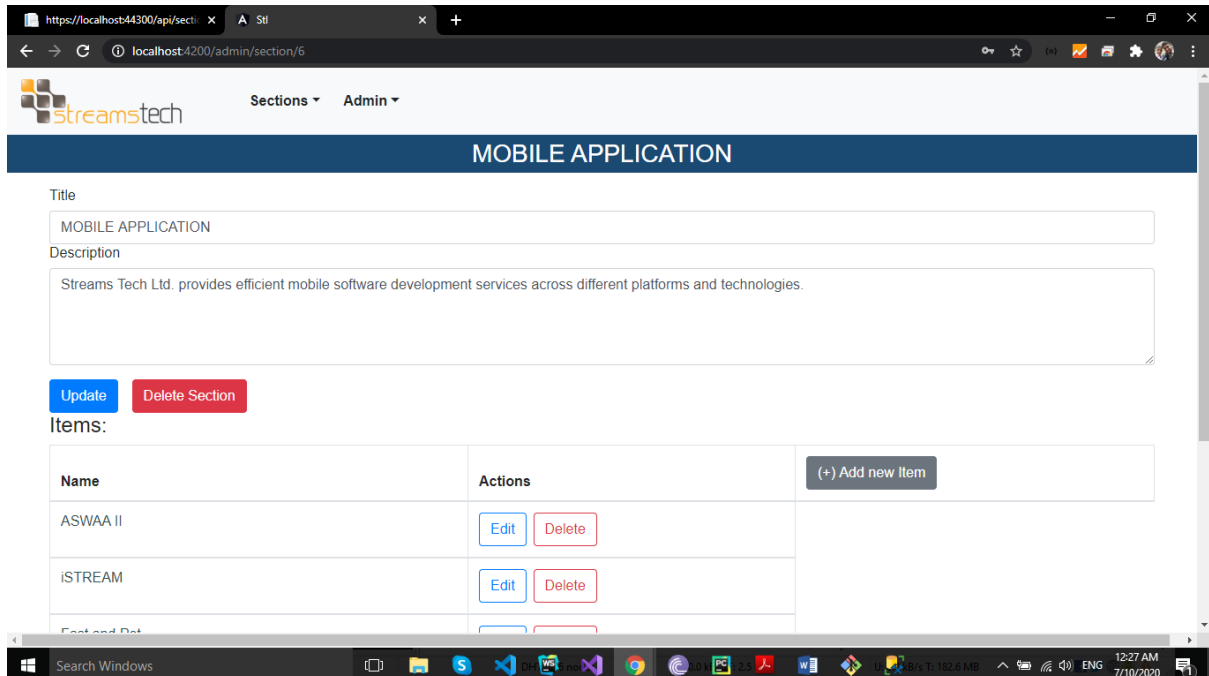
https://localhost:44300/api/sectio ×
A Stl ×
+
localhost:4200/admin/section/6

streamstech
Sections ▾
Admin ▾

MOBILE APPLICATION

Title
MOBILE APPLICATION
Description
Streams Tech Ltd. provides efficient mobile software development services across different platforms and technologies.

Update
Delete Section

Items:

| Name | Actions | (+) Add new Item |
|---|---|---|
| ASWAA II | Edit Delete | |
| iSTREAM | Edit Delete | |
| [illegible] | | |

Search Windows
ENG
12:27 AM
7/10/2020